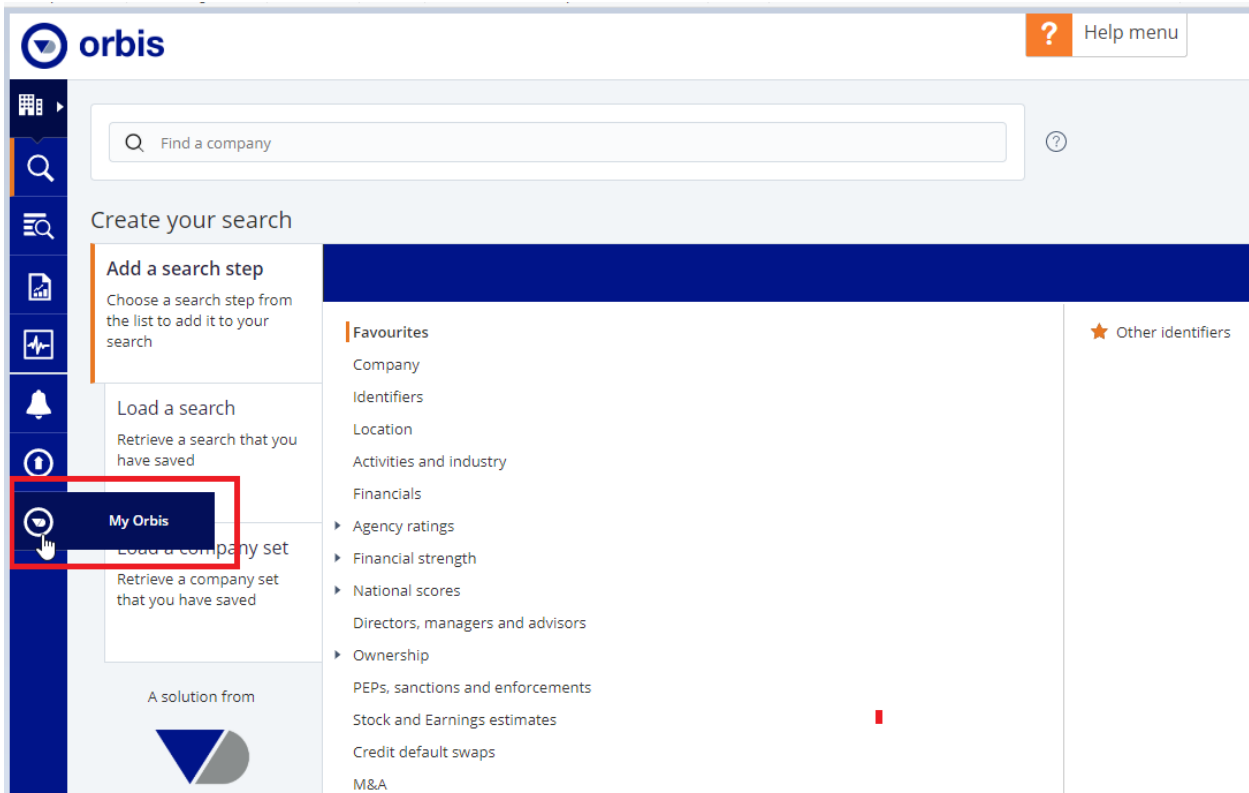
orbis

? Help menu

Find a company

Create your search

Add a search step
Choose a search step from the list to add it to your search

Load a search
Retrieve a search that you have saved

My Orbis

Load a company set
Retrieve a company set that you have saved

A solution from

Favourites
Company
Identifiers
Location
Activities and industry
Financials
Agency ratings
Financial strength
National scores
Directors, managers and advisors
Ownership
PEPs, sanctions and enforcements
Stock and Earnings estimates
Credit default swaps
M&A

Other identifiers